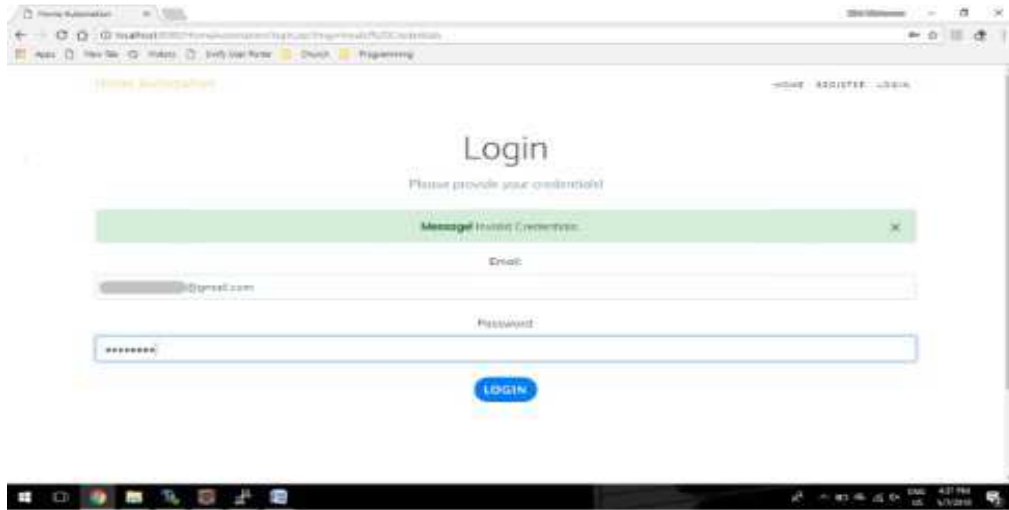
Home Automation

localhost:8080/homeautomation/login.jsp?msg=Invalid%20Credentials

Apps  New Tab  Videos  Unify User Portal  Church  Programming

Home Automation

HOME  REGISTER  LOGIN

Login

Please provide your credentials!

Message! Invalid Credentials

×

Email

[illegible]@gmail.com

Password

•••••••••

LOGIN

ENG US 4:27 PM 5/7/2018